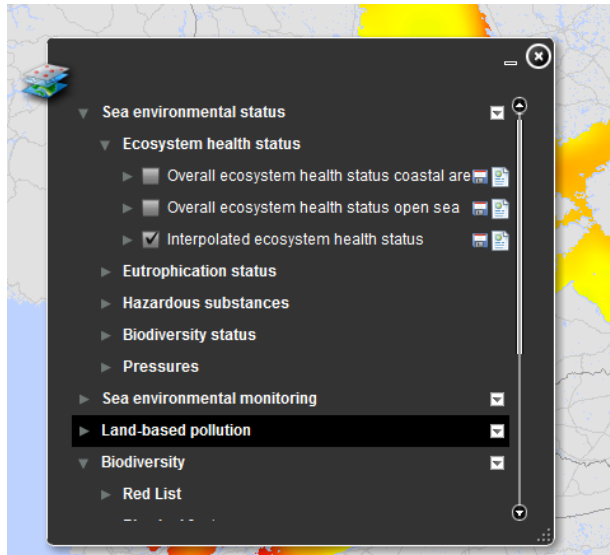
Sea environmental status
Ecosystem health status
Overall ecosystem health status coastal are
Overall ecosystem health status open sea
Interpolated ecosystem health status
Eutrophication status
Hazardous substances
Biodiversity status
Pressures
Sea environmental monitoring
Land-based pollution
Biodiversity
Red List
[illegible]